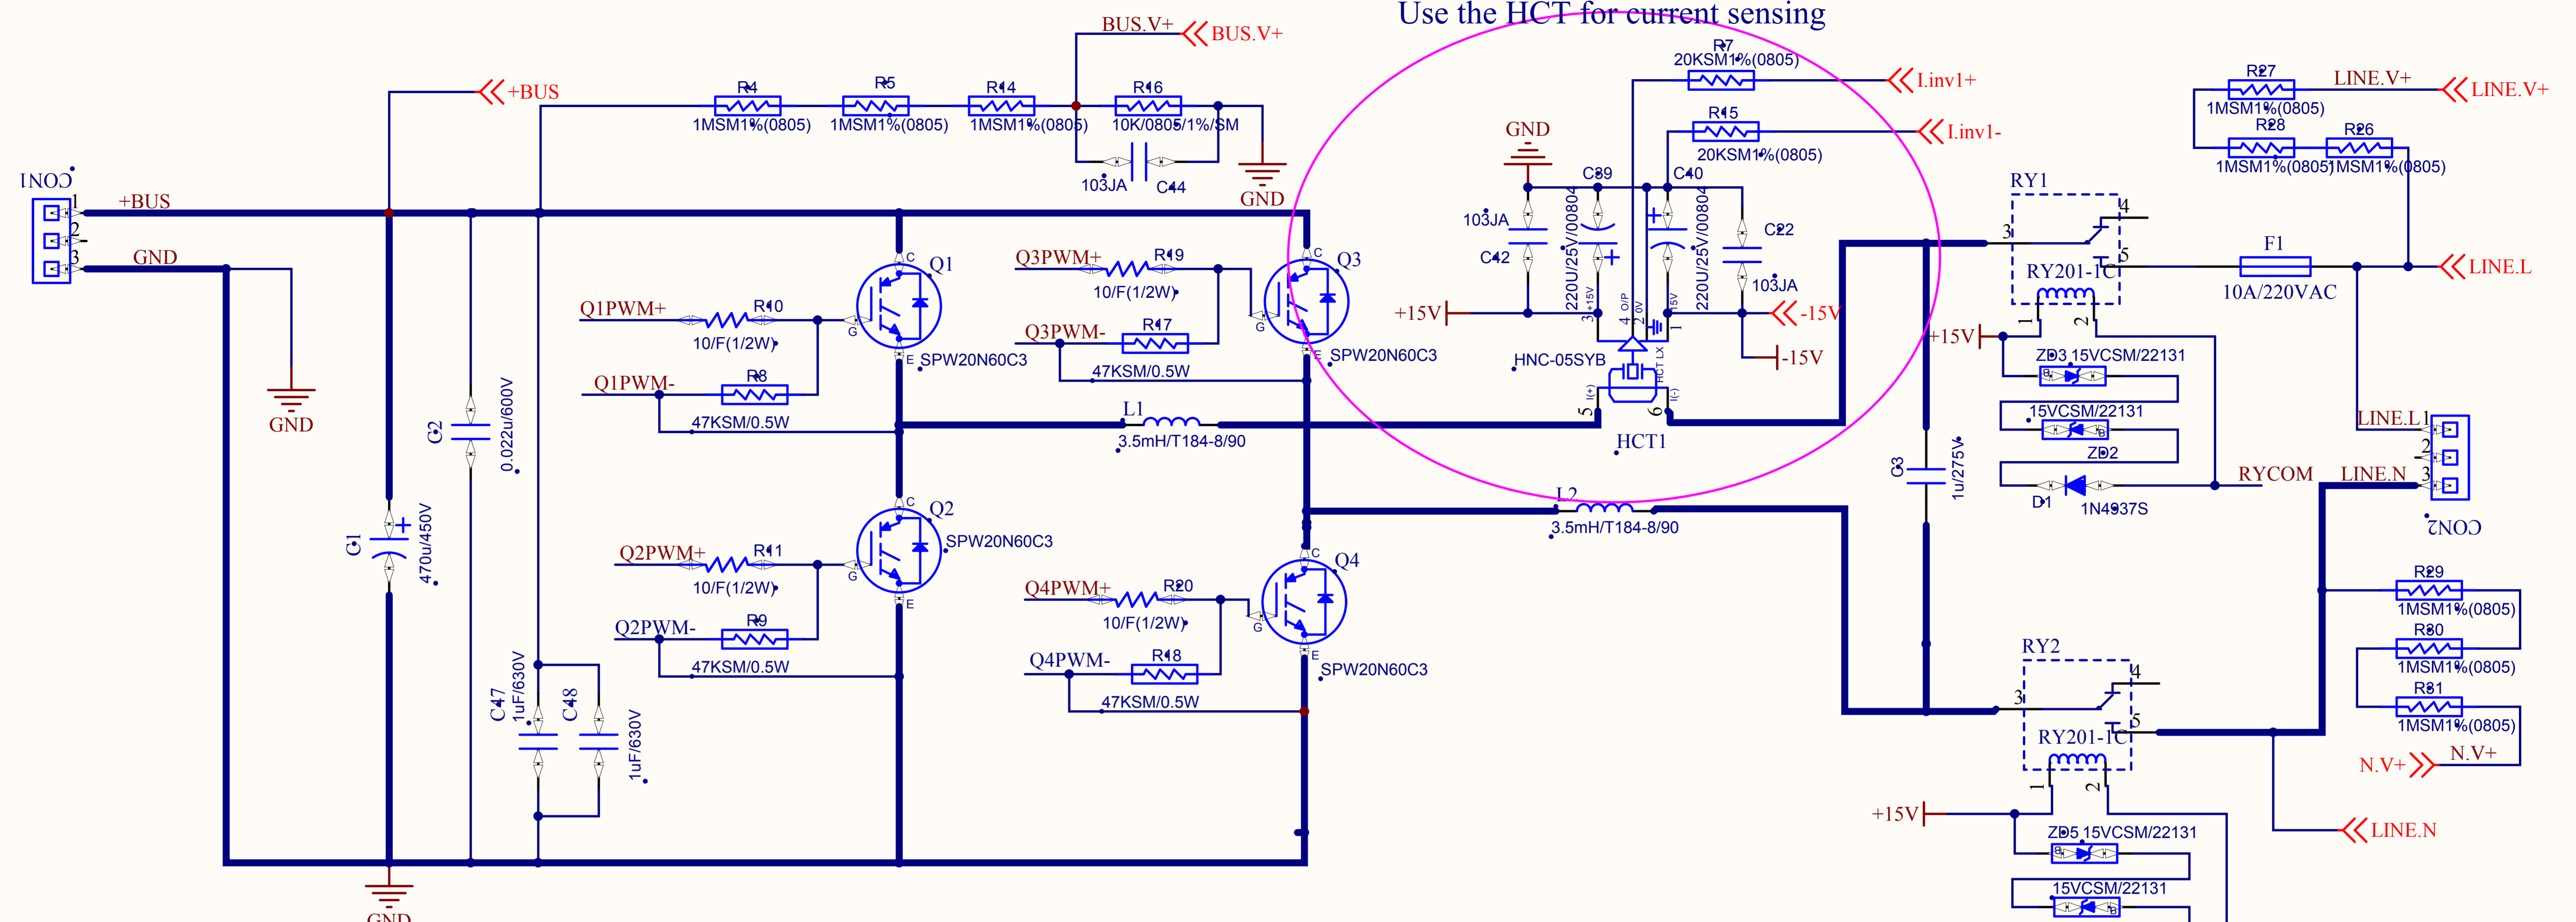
Use the HCT for current sensing

BUS.V+ BUS.V+
+BUS
R4 1MSM1%(0805)
R5 1MSM1%(0805)
R14 1MSM1%(0805)
R16 10K/0805/1%/SM
103JA C44
GND
R7 20KSM1%(0805)
I.inv1+
R15 20KSM1%(0805)
I.inv1-
GND
C39 C40
103JA
C42
220U/25V/00804
220U/25V/00804
C22
103JA
+15V
-15V
-15V
HNC-05SYB
HCT1
CON1
1 2 3
+BUS
GND
GND
Q1PWM+ R10 10/F(1/2W)
Q1PWM- R8 47KSM/0.5W
Q1 SPW20N60C3
Q3PWM+ R19 10/F(1/2W)
Q3PWM- R17 47KSM/0.5W
Q3 SPW20N60C3
L1 3.5mH/T184-8/90
C2 0.022u/600V
C1 470u/450V
Q2 SPW20N60C3
Q2PWM+ R11 10/F(1/2W)
Q2PWM- R9 47KSM/0.5W
Q4 SPW20N60C3
Q4PWM+ R20 10/F(1/2W)
Q4PWM- R18 47KSM/0.5W
L2 3.5mH/T184-8/90
C47 1uF/630V
C48 1uF/630V
GND
R27 1MSM1%(0805)
LINE.V+ LINE.V+
R28 1MSM1%(0805)
R26 1MSM1%(0805)
RY1 RY201-1C
F1 10A/220VAC
LINE.L
+15V
ZD3 15VCSM/22131
15VCSM/22131
ZD2
D1 1N4937S
C3 1u/275V
RYCOM
LINE.L
LINE.N
CON2
R29 1MSM1%(0805)
R30 1MSM1%(0805)
R31 1MSM1%(0805)
RY2 RY201-1C
N.V+ N.V+
LINE.N
+15V
ZD5 15VCSM/22131
15VCSM/22131